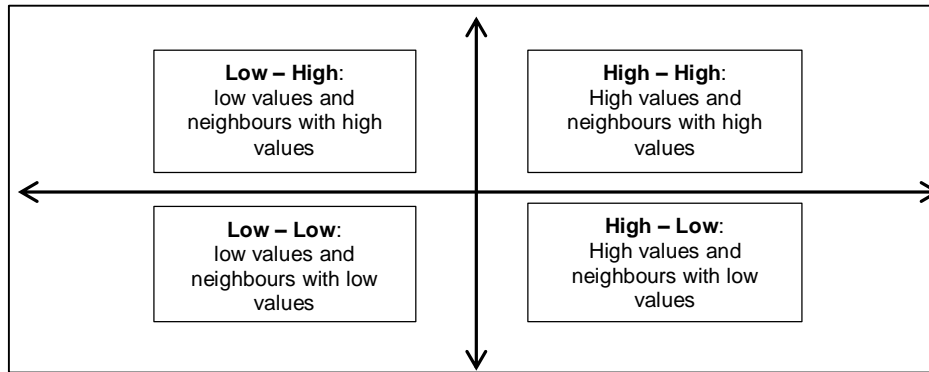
**Low – High**:
low values and neighbours with high values

**High – High**:
High values and neighbours with high values

**Low – Low**:
low values and neighbours with low values

**High – Low**:
High values and neighbours with low values